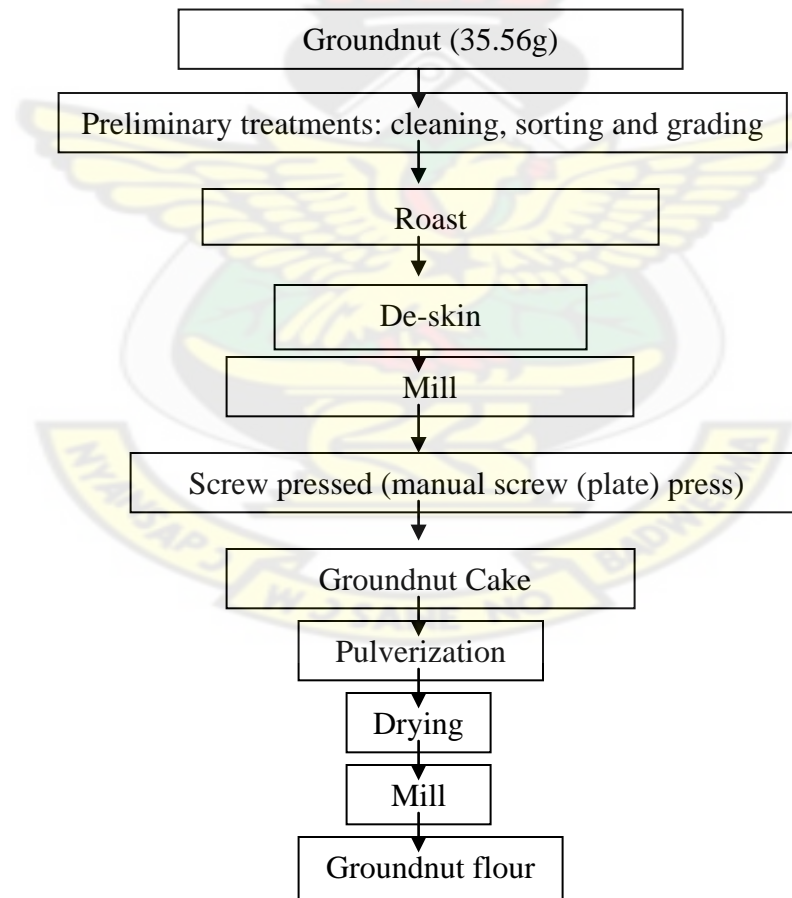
Groundnut (35.56g)

Preliminary treatments: cleaning, sorting and grading

Roast

De-skin

Mill

Screw pressed (manual screw (plate) press)

Groundnut Cake

Pulverization

Drying

Mill

Groundnut flour

W J SANE NO BADWENA